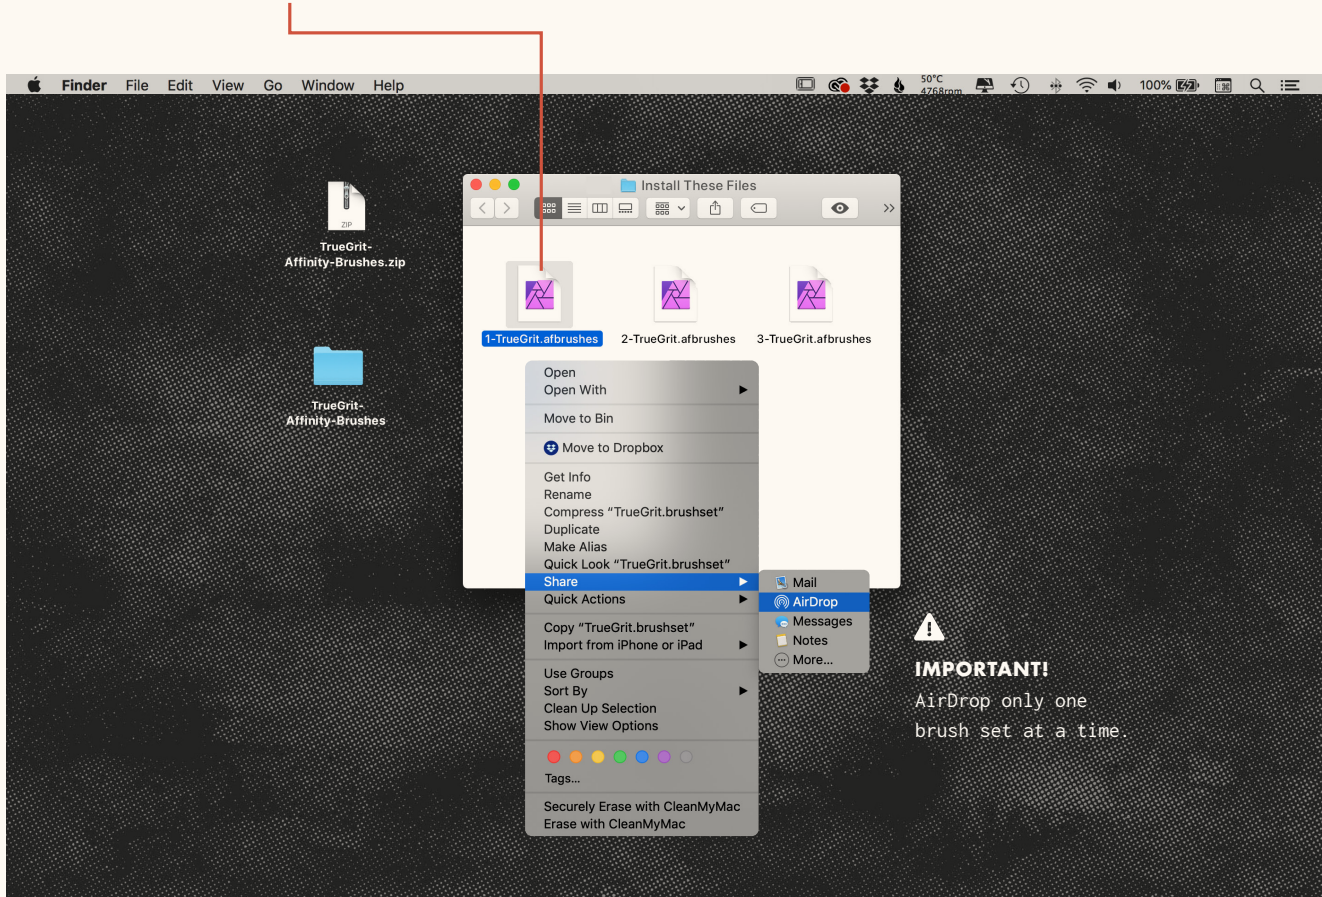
Finder File Edit View Go Window Help

50°C 4768rpm 100%

ZIP
TrueGrit-Affinity-Brushes.zip

TrueGrit-Affinity-Brushes

Install These Files

1-TrueGrit.afbrushes
2-TrueGrit.afbrushes
3-TrueGrit.afbrushes

Open
Open With
Move to Bin
Move to Dropbox
Get Info
Rename
Compress "TrueGrit.brushset"
Duplicate
Make Alias
Quick Look "TrueGrit.brushset"
Share
Quick Actions
Copy "TrueGrit.brushset"
Import from iPhone or iPad
Use Groups
Sort By
Clean Up Selection
Show View Options
Tags...
Securely Erase with CleanMyMac
Erase with CleanMyMac

Mail
AirDrop
Messages
Notes
More...

IMPORTANT!
AirDrop only one brush set at a time.